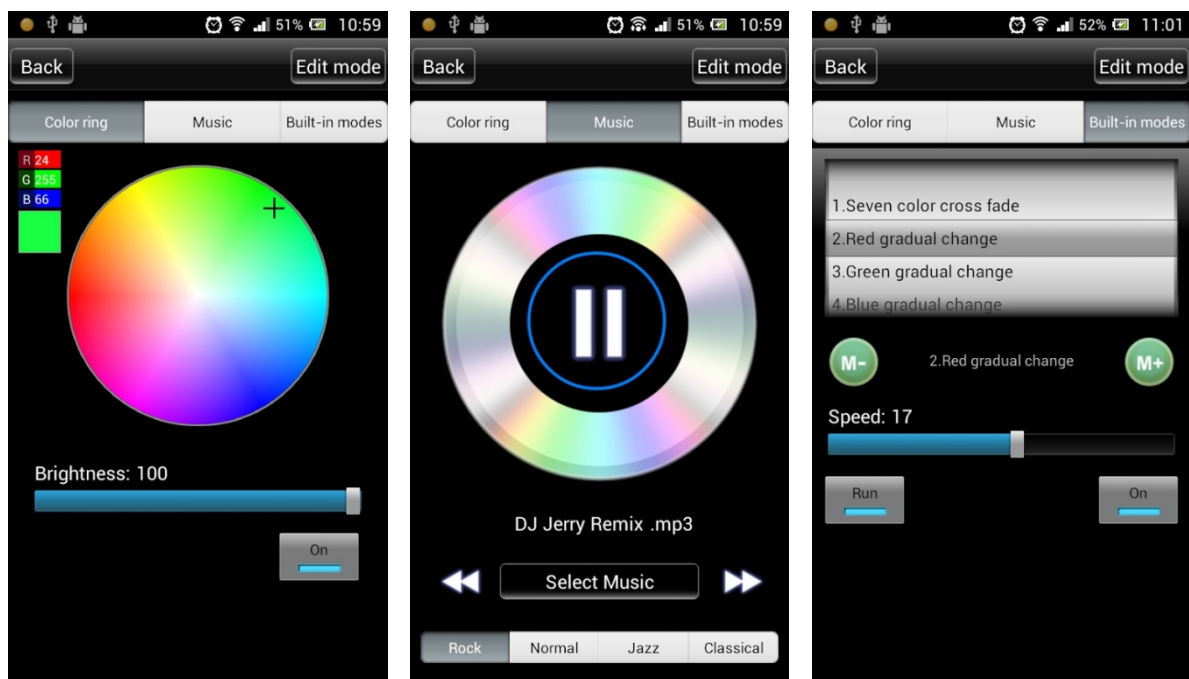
51% 10:59

Back

Edit mode

Color ring

Music

Built-in modes

R 24
G 255
B 66

Brightness: 100

On

51% 10:59

Back

Edit mode

Color ring

Music

Built-in modes

DJ Jerry Remix .mp3

Select Music

Rock

Normal

Jazz

Classical

52% 11:01

Back

Edit mode

Color ring

Music

Built-in modes

1.Seven color cross fade
2.Red gradual change
3.Green gradual change
4.Blue gradual change

M-

2.Red gradual change

M+

Speed: 17

Run

On